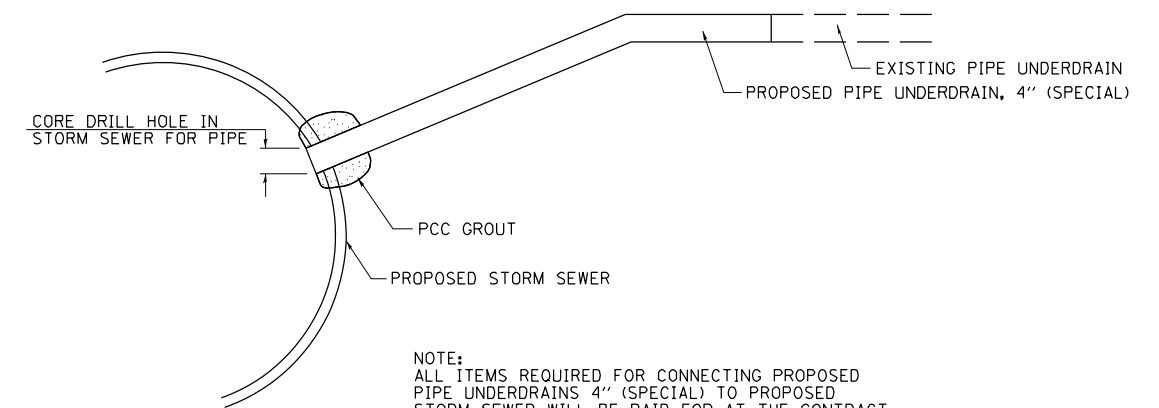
EXISTING PIPE UNDERDRAIN

PROPOSED PIPE UNDERDRAIN, 4" (SPECIAL)

CORE DRILL HOLE IN STORM SEWER FOR PIPE

PCC GROUT

PROPOSED STORM SEWER

NOTE:
ALL ITEMS REQUIRED FOR CONNECTING PROPOSED PIPE UNDERDRAINS 4" (SPECIAL) TO PROPOSED STORM SEWER WILL BE PAID FOR AT THE CONTRACT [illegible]